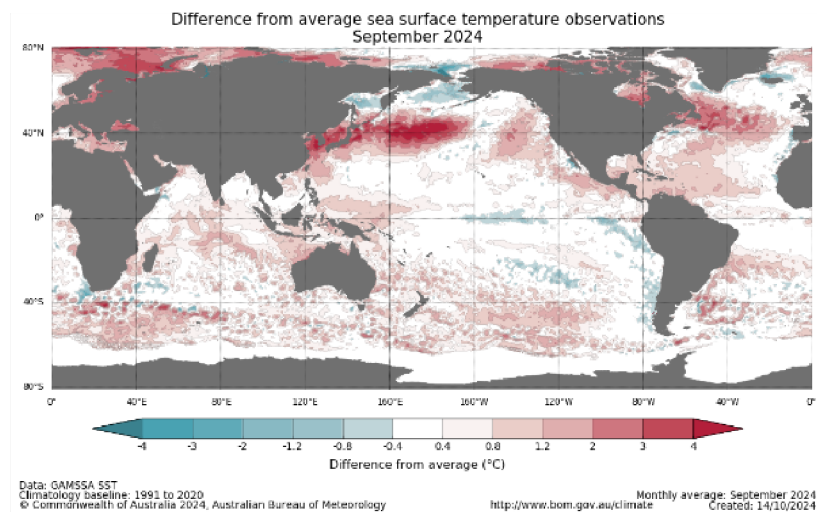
Difference from average sea surface temperature observations
September 2024

80°N
40°N
0°
40°S
80°S

0°
40°E
80°E
120°E
160°E
160°W
120°W
80°W
40°W
0°

-4
-3
-2
-1.2
-0.8
-0.4
0.4
0.8
1.2
2
3
4
Difference from average (°C)

Data: GAMSSA SST
Climatology baseline: 1991 to 2020
© Commonwealth of Australia 2024, Australian Bureau of Meteorology

http://www.bom.gov.au/climate

Monthly average: September 2024
Created: 14/10/2024